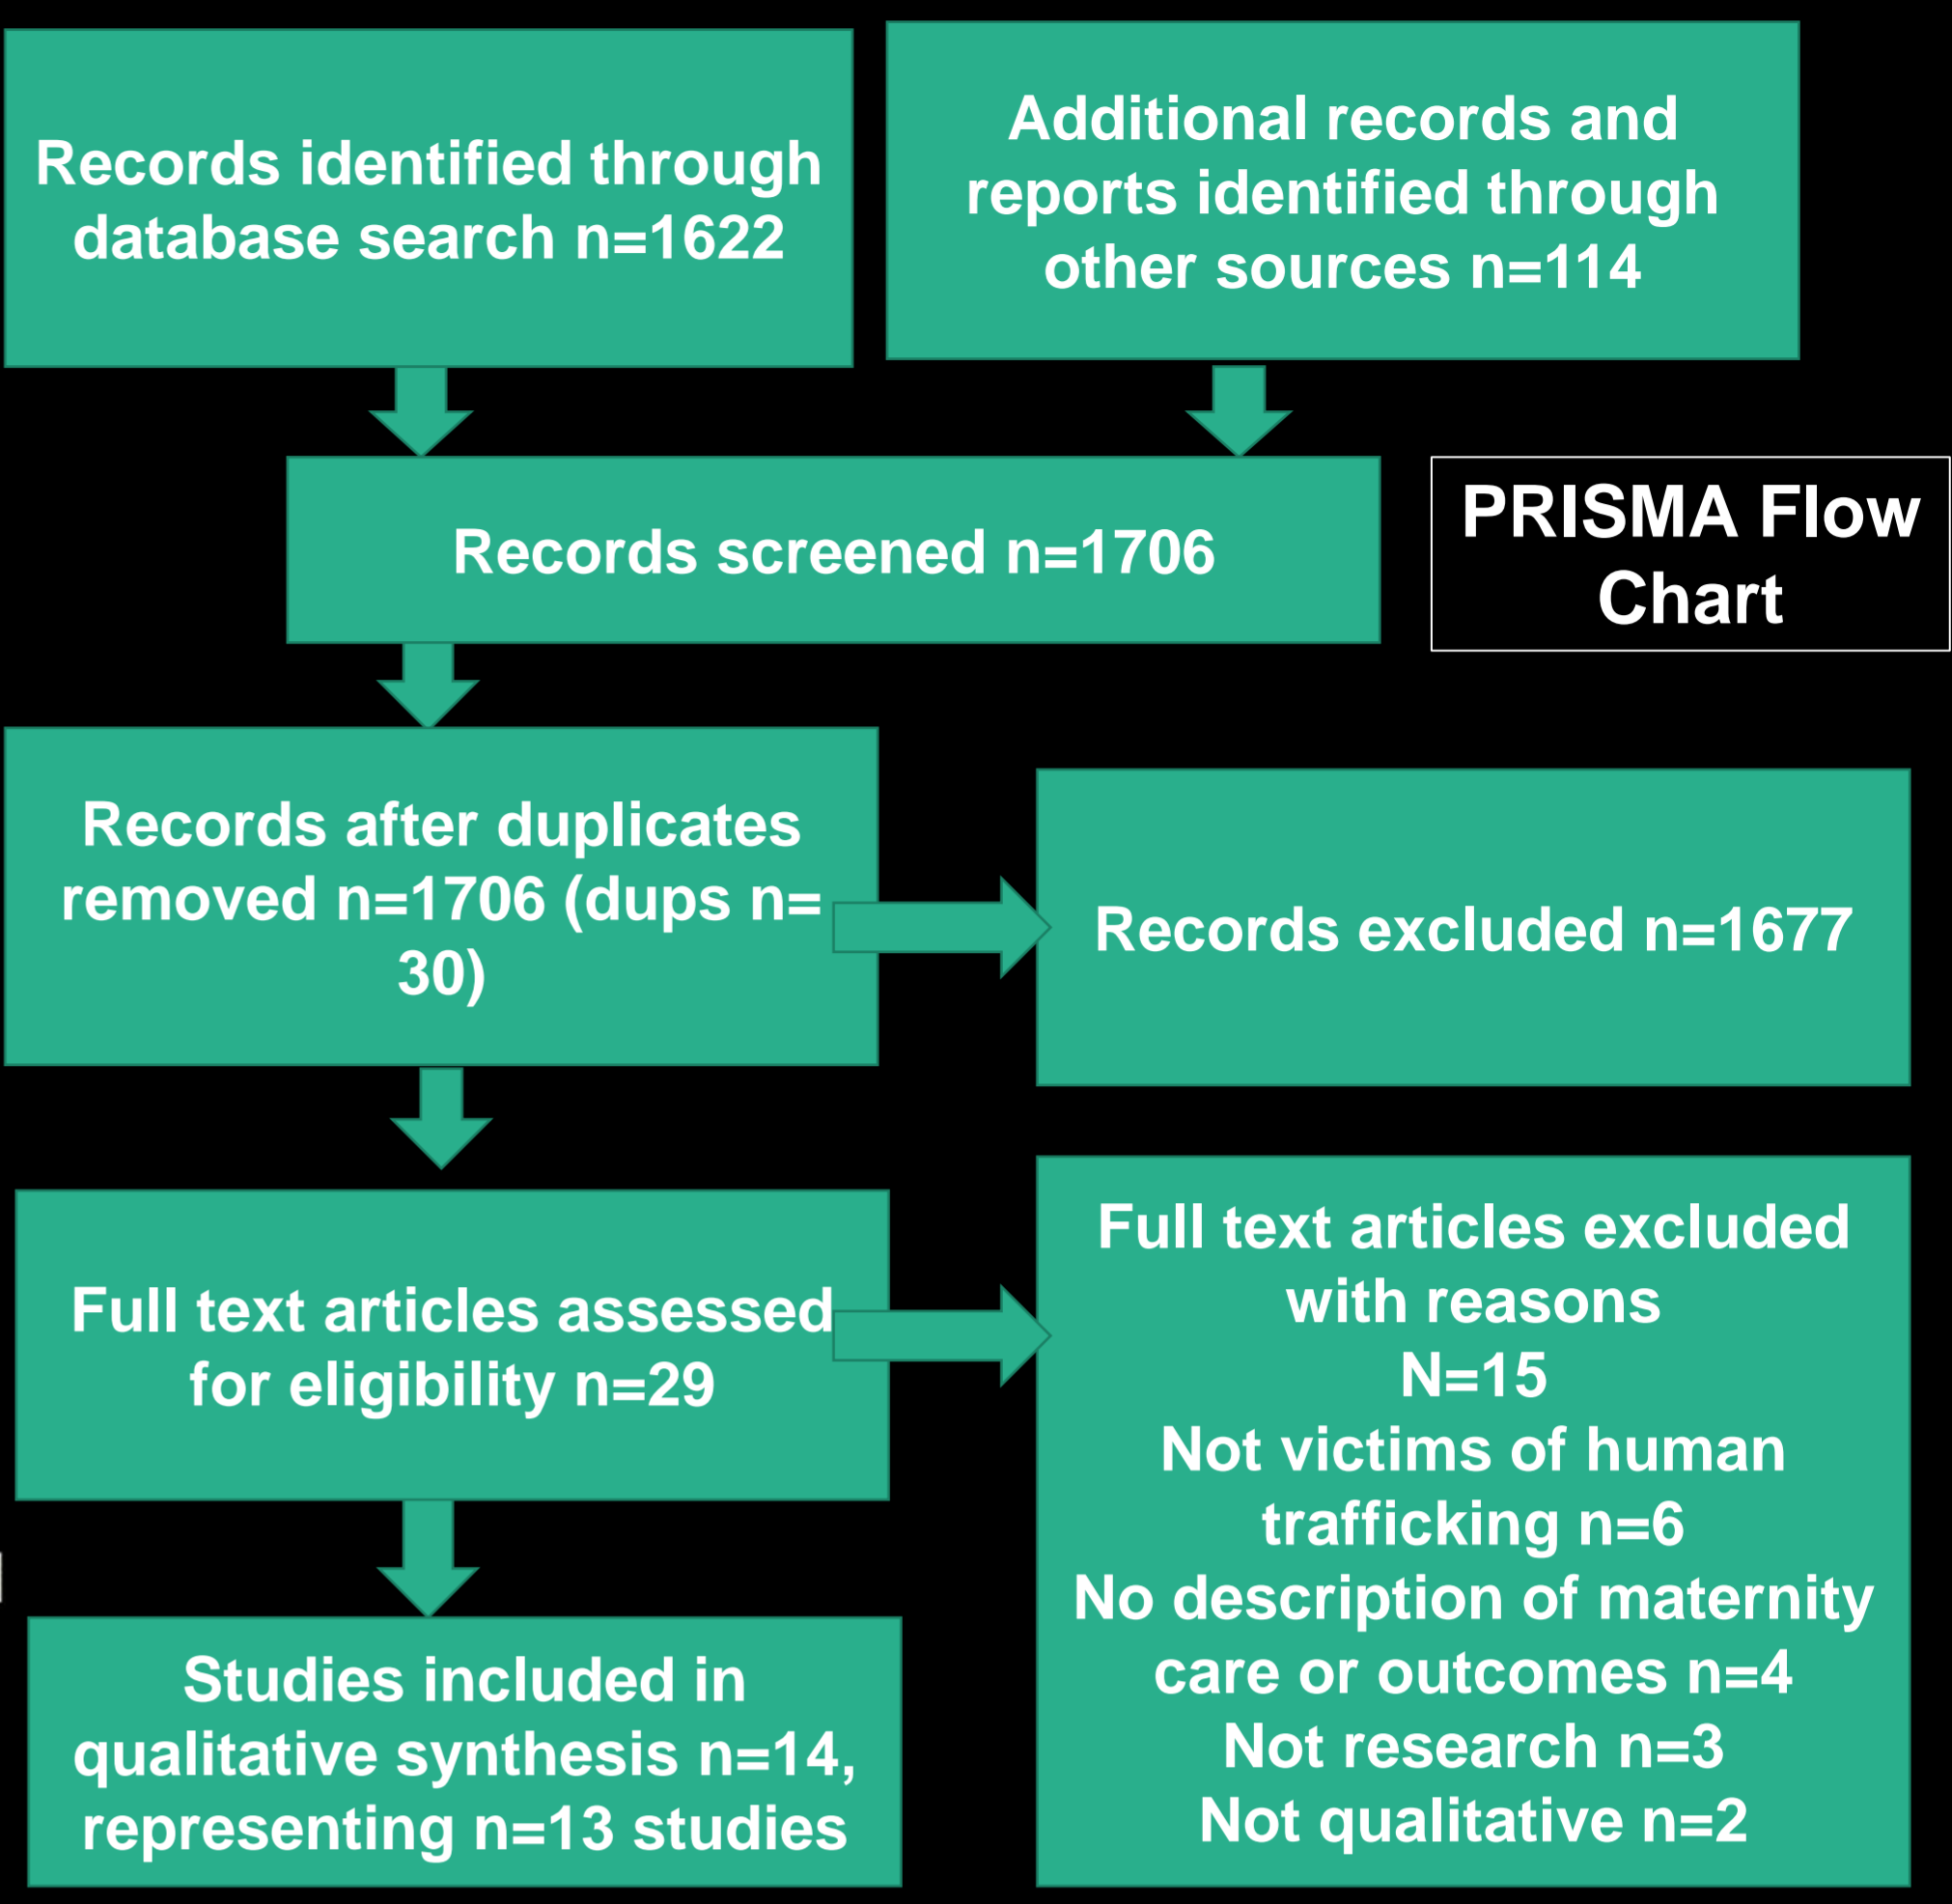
Records identified through database search n=1622

Additional records and reports identified through other sources n=114

Records screened n=1706

PRISMA Flow Chart

Records after duplicates removed n=1706 (dups n= 30)

Records excluded n=1677

Full text articles assessed for eligibility n=29

Full text articles excluded with reasons
N=15
Not victims of human trafficking n=6
No description of maternity care or outcomes n=4
Not research n=3
Not qualitative n=2

Studies included in qualitative synthesis n=14, representing n=13 studies